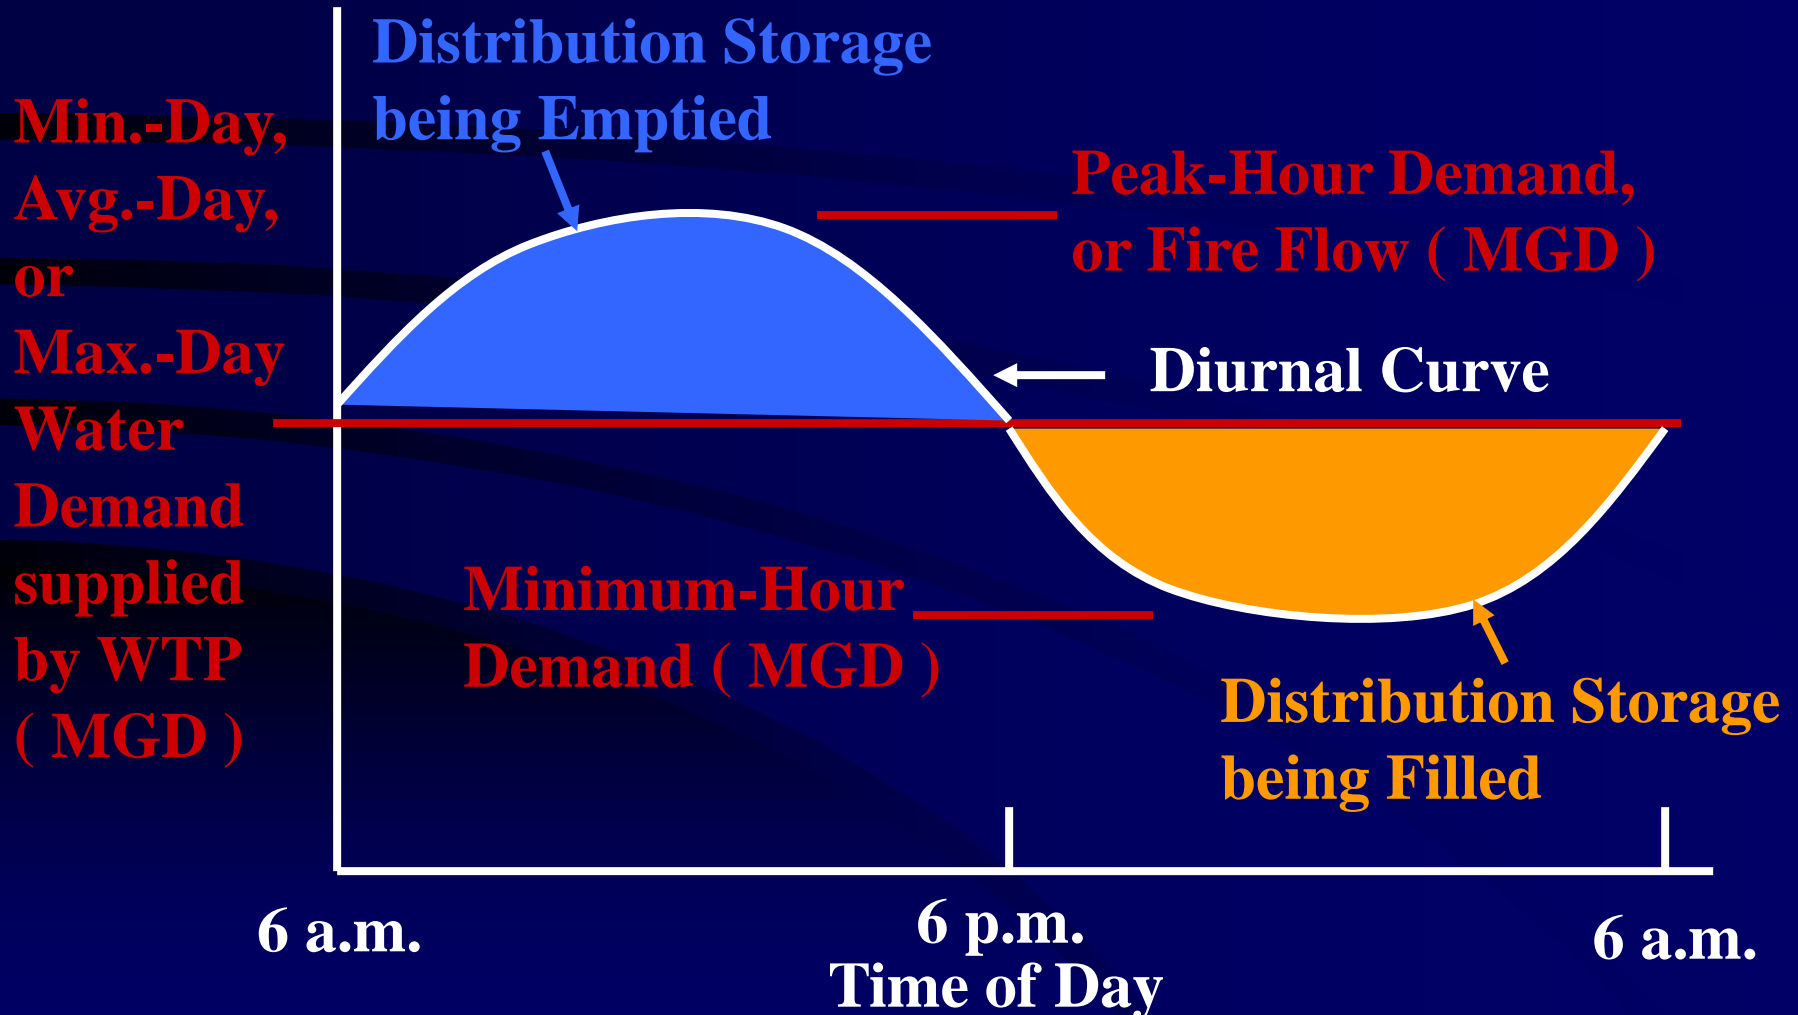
Distribution Storage being Emptied

Min.-Day, Avg.-Day, or Max.-Day Water Demand supplied by WTP ( MGD )

Peak-Hour Demand, or Fire Flow ( MGD )

Diurnal Curve

Minimum-Hour Demand ( MGD )

Distribution Storage being Filled

6 a.m.

6 p.m.

6 a.m.

Time of Day